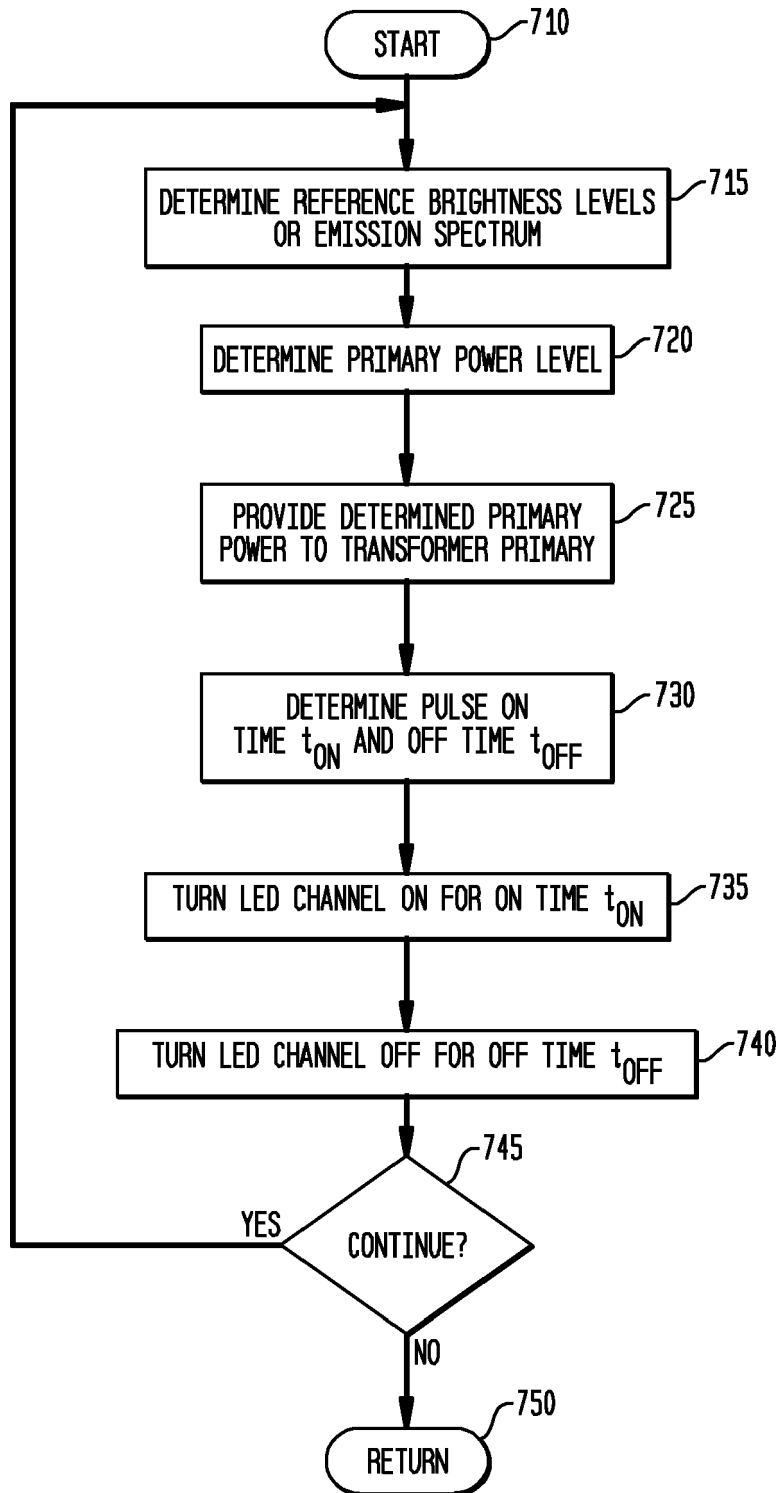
START
710

DETERMINE REFERENCE BRIGHTNESS LEVELS OR EMISSION SPECTRUM
715

DETERMINE PRIMARY POWER LEVEL
720

PROVIDE DETERMINED PRIMARY POWER TO TRANSFORMER PRIMARY
725

DETERMINE PULSE ON TIME $t_{ON}$ AND OFF TIME $t_{OFF}$
730

TURN LED CHANNEL ON FOR ON TIME $t_{ON}$
735

TURN LED CHANNEL OFF FOR OFF TIME $t_{OFF}$
740

745
YES
CONTINUE?
NO

750
RETURN